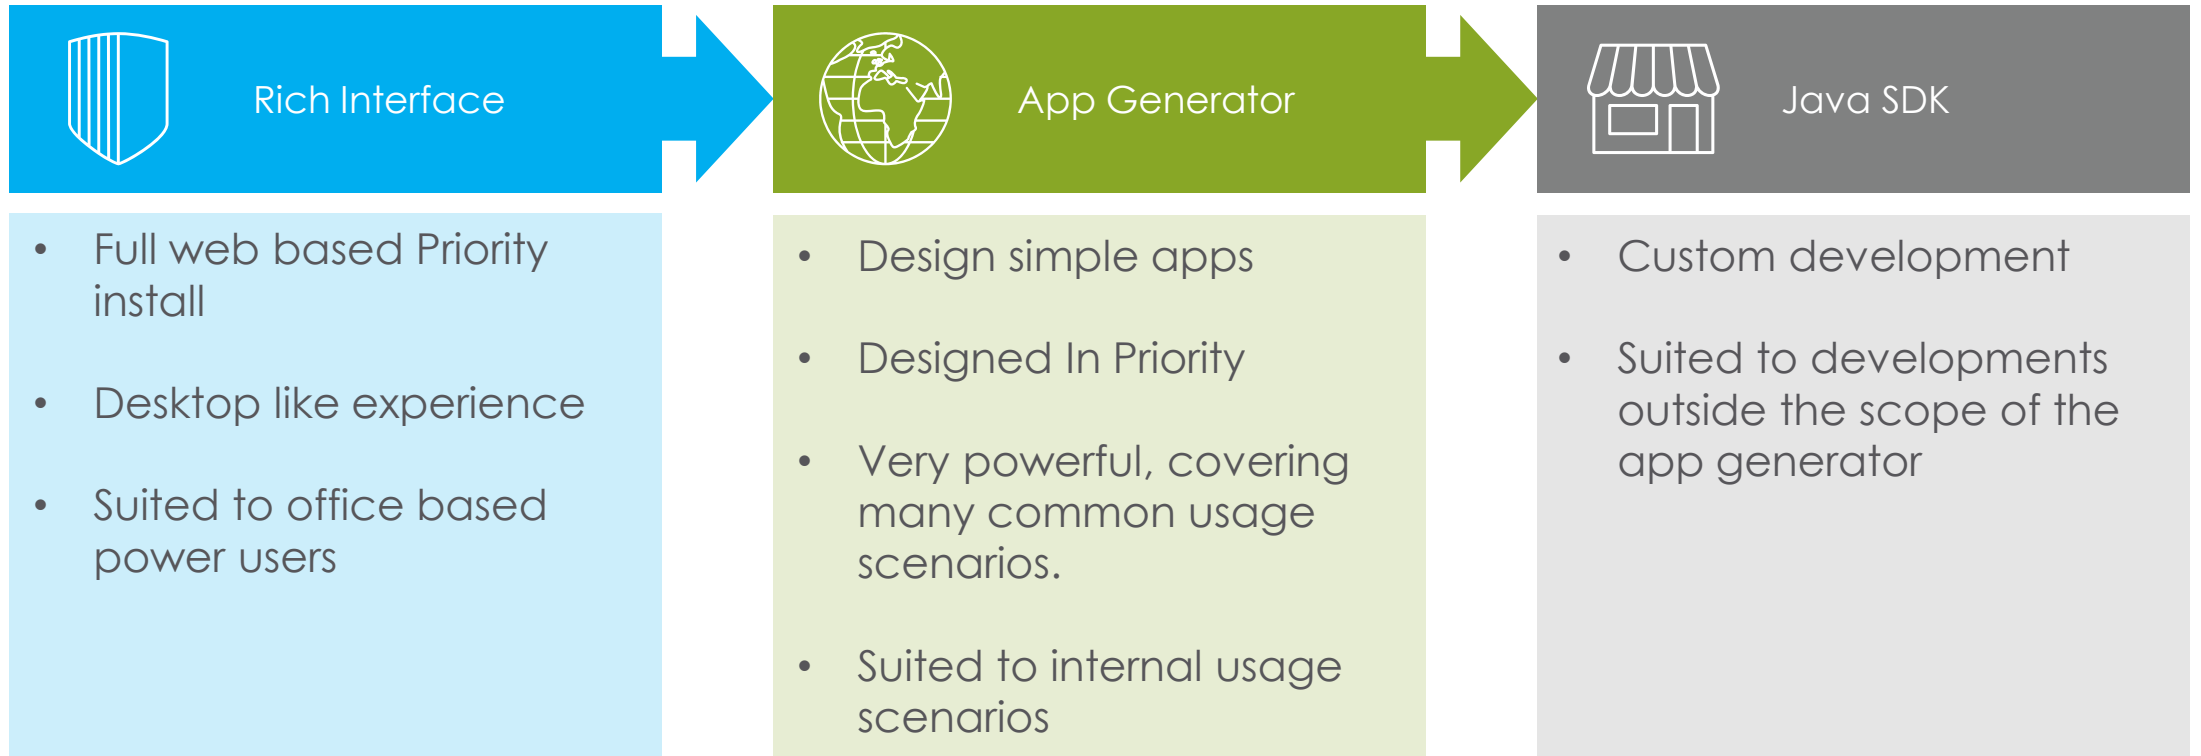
Rich Interface

- Full web based Priority install
- Desktop like experience
- Suited to office based power users

App Generator

- Design simple apps
- Designed In Priority
- Very powerful, covering many common usage scenarios.
- Suited to internal usage scenarios

Java SDK

- Custom development
- Suited to developments outside the scope of the app generator